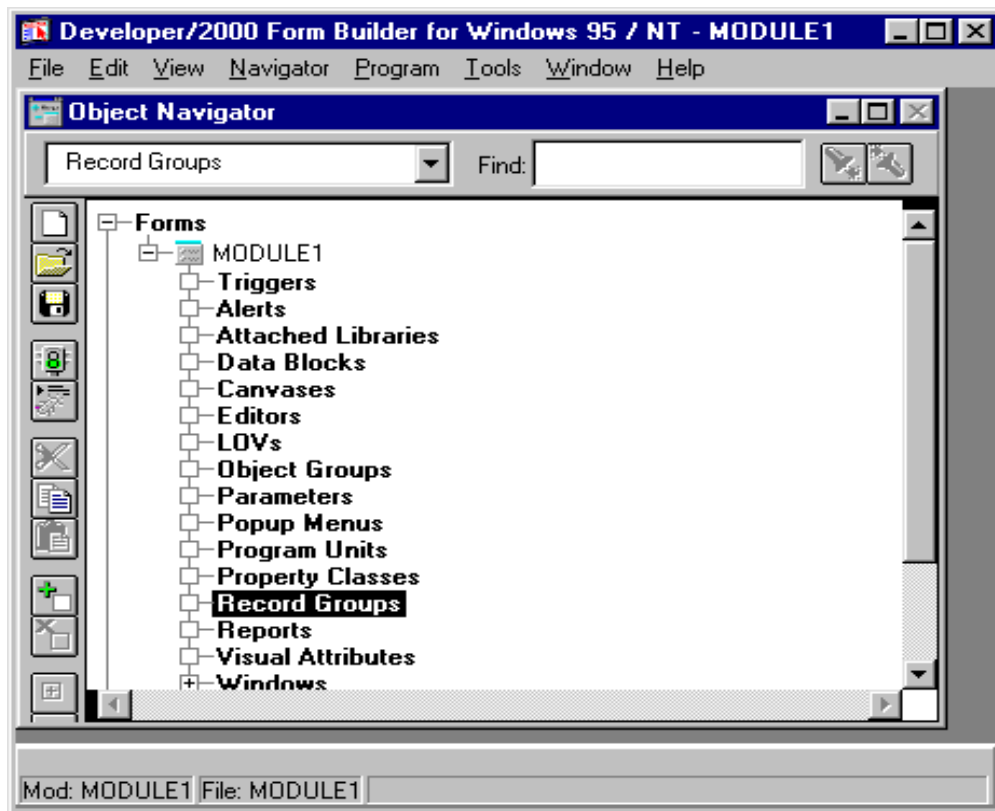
Developer/2000 Form Builder for Windows 95 / NT - MODULE1

File Edit View Navigator Program Tools Window Help

Object Navigator

Record Groups

Find:

Forms
MODULE1
Triggers
Alerts
Attached Libraries
Data Blocks
Canvases
Editors
LOVs
Object Groups
Parameters
Popup Menus
Program Units
Property Classes
Record Groups
Reports
Visual Attributes
Windows

Mod: MODULE1 File: MODULE1